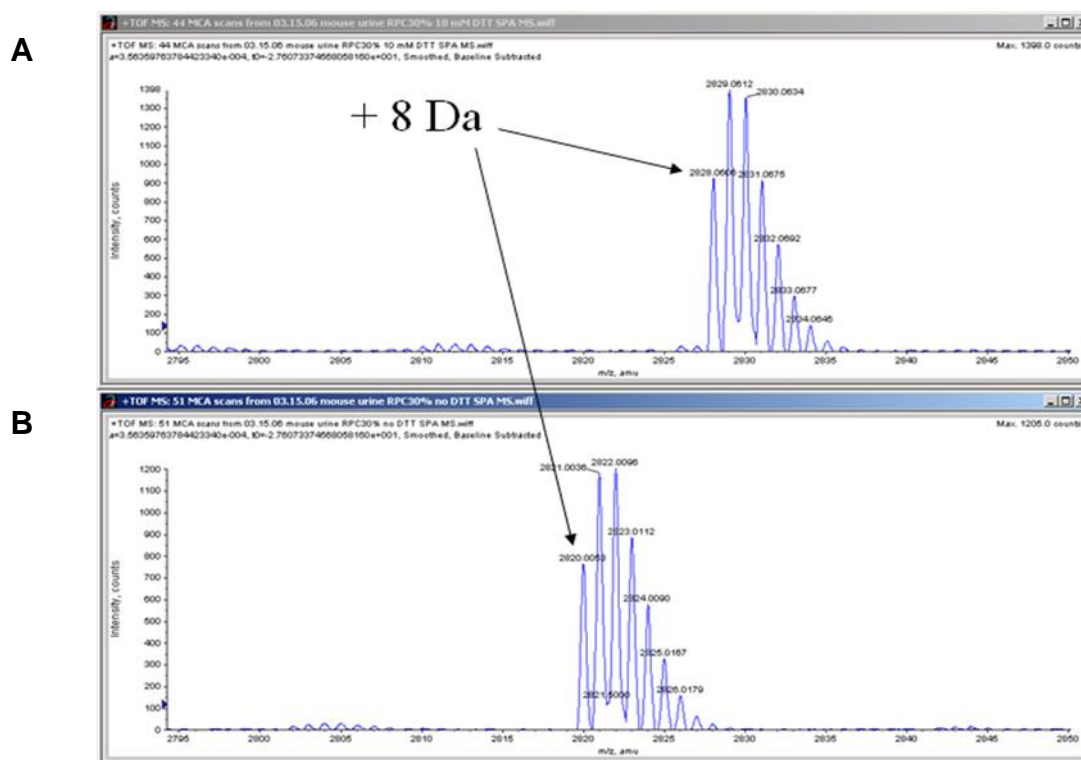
A

+TOF MS: 44 MCA scans from 03.15.06 mouse urine RPC30% 10 mM DTT SPA MS.wiff

+TOF MS: 44 MCA scans from 03.15.06 mouse urine RPC30% 10 mM DTT SPA MS.wiff
a=3.56359763784423340e-004, t0=-2.76073374680058160e+001, Smoothed, Baseline Subtracted

Max. 1398.0 counts

+ 8 Da

Intensity, counts

1398
1300
1200
1100
1000
900
800
700
600
500
400
300
200
100
0

2829.0612
2830.0634
2828.0606
2831.0675
2832.0692
2833.0677
2834.0646

2795 2800 2805 2810 2815 2820 2825 2830 2835 2840 2845 2850
m/z, amu

B

+TOF MS: 51 MCA scans from 03.15.06 mouse urine RPC30% no DTT SPA MS.wiff

+TOF MS: 51 MCA scans from 03.15.06 mouse urine RPC30% no DTT SPA MS.wiff
a=3.56359763784423340e-004, t0=-2.76073374680058160e+001, Smoothed, Baseline Subtracted

Max. 1205.0 counts

Intensity, counts

1200
1100
1000
900
800
700
600
500
400
300
200
100
0

2821.0036
2822.0096
2823.0112
2820.0053
2824.0090
2825.0167
2821.5050
2826.0179

2795 2800 2805 2810 2815 2820 2825 2830 2835 2840 2845 2850
m/z, amu